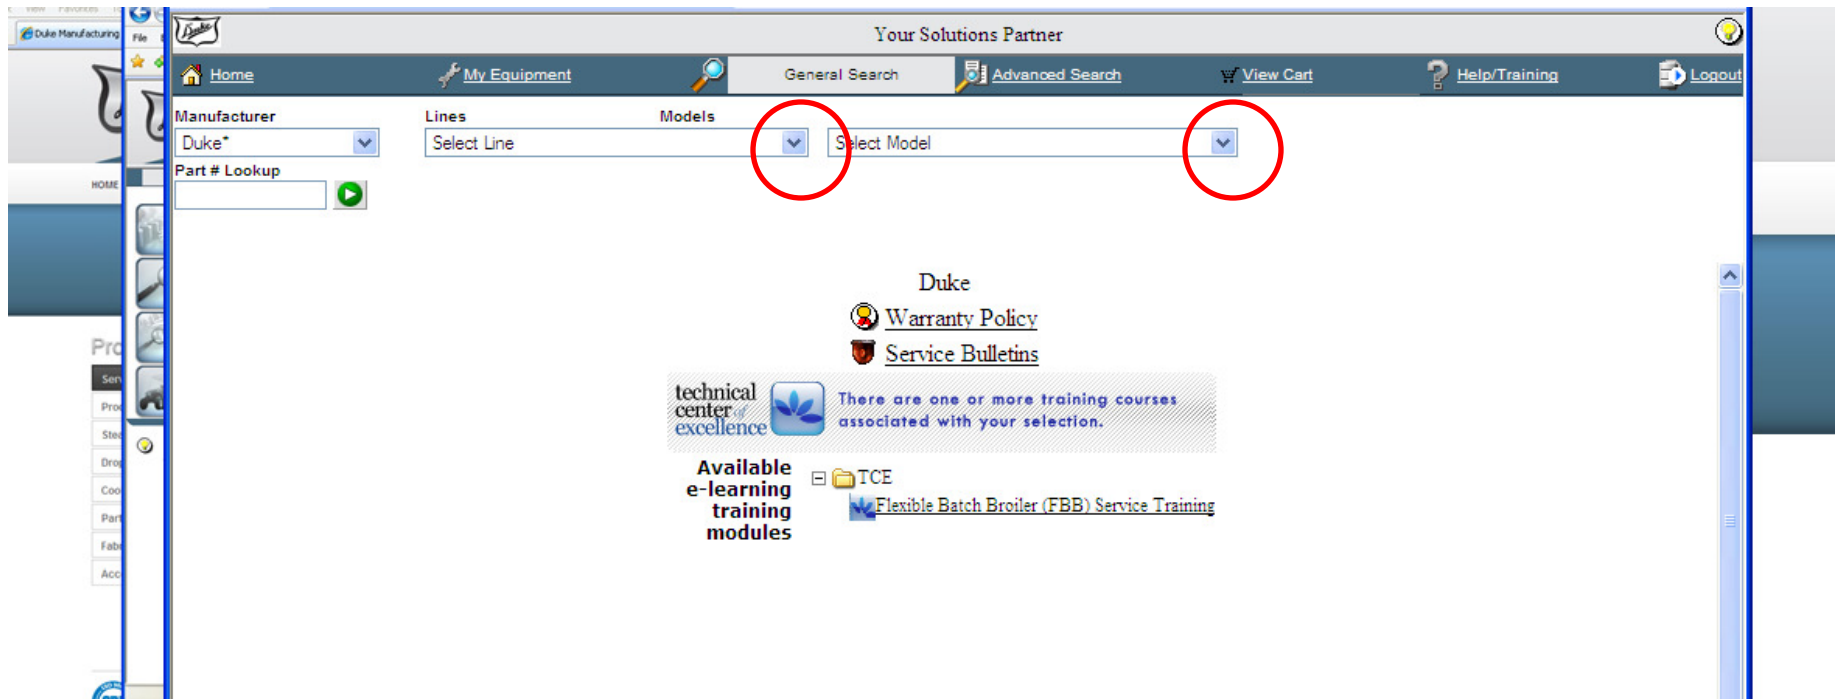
View Favorites

Duke Manufacturing

File

HOME

Pro

Ser
Pro
Ste
Dro
Coo
Par
Fab
Acc

Your Solutions Partner

Home | My Equipment | General Search | Advanced Search | View Cart | Help/Training | Logout

Manufacturer
Duke*

Lines
Select Line

Models
Select Model

Part # Lookup

Duke

Warranty Policy

Service Bulletins

technical center of excellence

There are one or more training courses associated with your selection.

Available e-learning training modules

TCE

Flexible Batch Broiler (FBB) Service Training